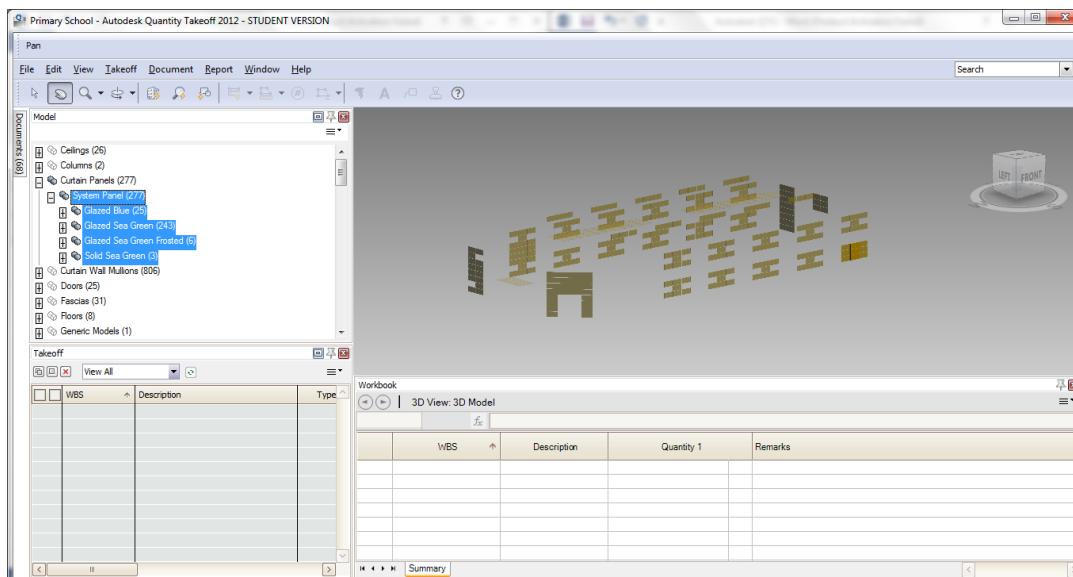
Primary School - Autodesk Quantity Takeoff 2012 - STUDENT VERSION

Pan

File Edit View Takeoff Document Report Window Help

Search

Documents (68)

Model

Ceilings (26)
Columns (2)
Curtain Panels (277)
System Panel (277)
Glazed Blue (25)
Glazed Sea Green (243)
Glazed Sea Green Frosted (6)
Solid Sea Green (3)
Curtain Wall Mullions (806)
Doors (25)
Fascias (31)
Floors (8)
Generic Models (1)

LEFT FRONT

Takeoff

View All

| | WBS | Description | Type |
|---|---|---|---|

Workbook

3D View: 3D Model

$f_x$

| WBS | Description | Quantity 1 | Remarks |
|---|---|---|---|

Summary